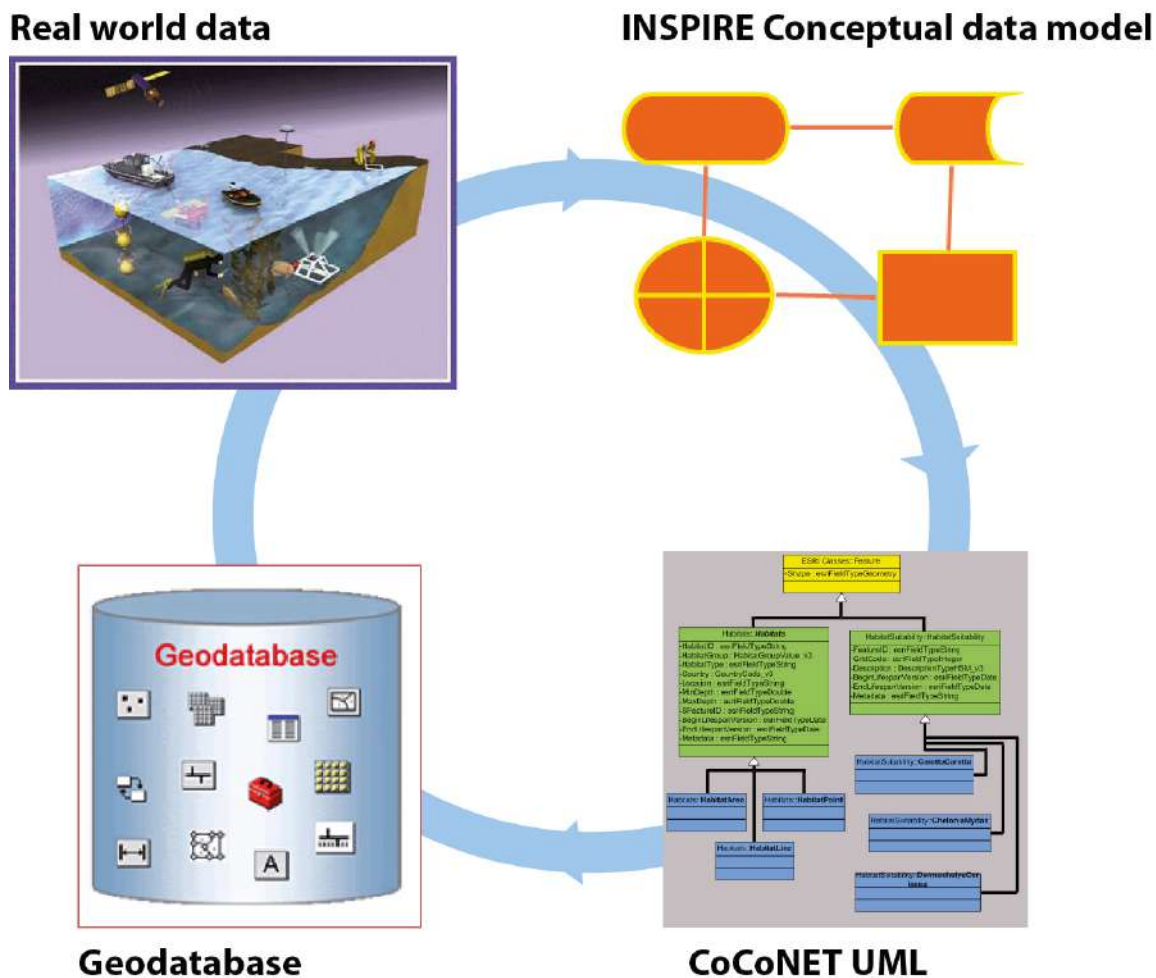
Real world data

INSPIRE Conceptual data model

Geodatabase

A

Geodatabase

ESRI Classes::Feature
-Shape : esriFieldTypeGeometry

Habitats::Habitats
-HabitatID : esriFieldTypeString
-HabitatGroup : HabitatGroupValue_v3
-HabitatType : esriFieldTypeString
-Country : CountryCode_v3
-Location : esriFieldTypeString
-MinDepth : esriFieldTypeDouble
-MaxDepth : esriFieldTypeDouble
-SFeatureID : esriFieldTypeString
-beginLifespanVersion : esriFieldTypeDate
-EndLifespanVersion : esriFieldTypeDate
-Metadata : esriFieldTypeString

HabitatSuitability::HabitatSuitability
-FeatureID : esriFieldTypeString
-GridCode : esriFieldTypeInteger
-Description : DescriptionTypeHSM_v3
-BeginLifespanVersion : esriFieldTypeDate
-EndLifespanVersion : esriFieldTypeDate
-Metadata : esriFieldTypeString

Habitats::HabitatArea

Habitats::HabitatPoint

Habitats::HabitatLine

HabitatSuitability::CarettaCaretta

HabitatSuitability::CheloniaMydas

HabitatSuitability::DermochelysCoriacea

CoCoNET UML